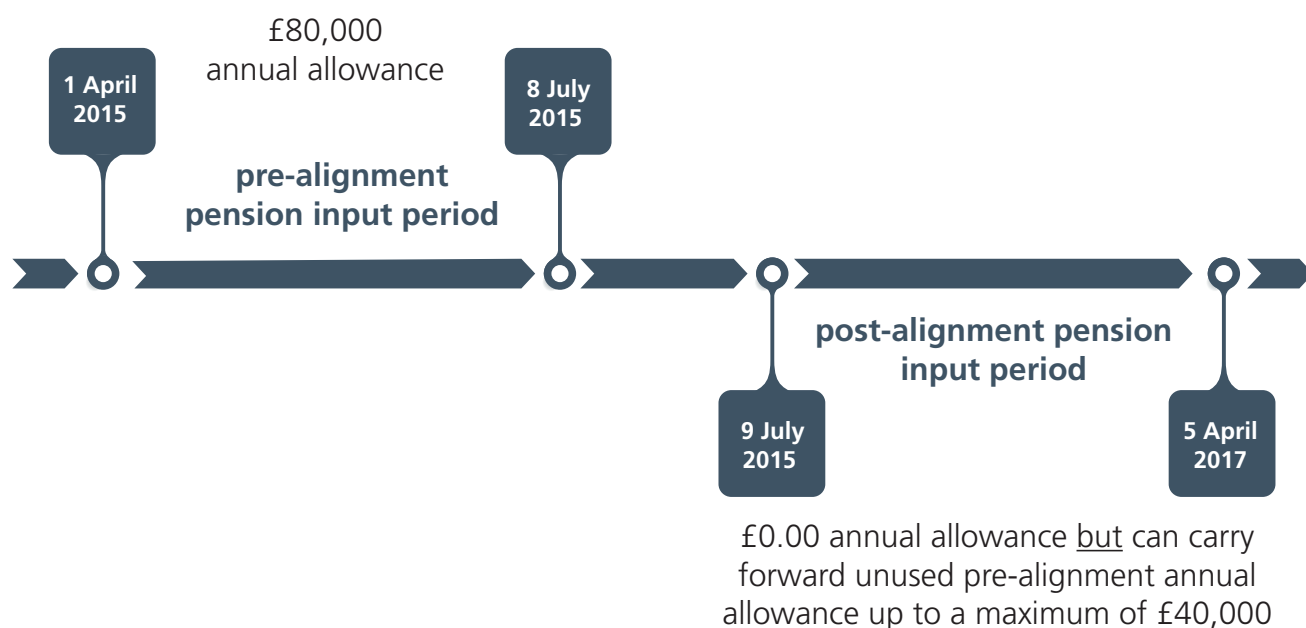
£80,000
annual allowance

1 April 2015

8 July 2015

pre-alignment pension input period

post-alignment pension input period

9 July 2015

5 April 2017

£0.00 annual allowance but can carry forward unused pre-alignment annual allowance up to a maximum of £40,000